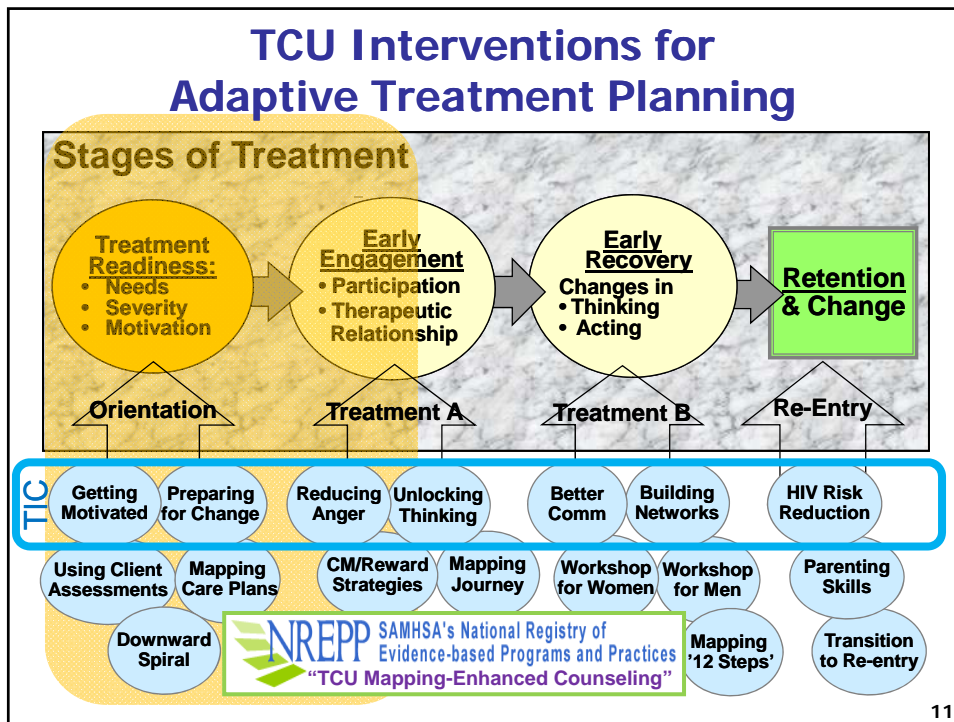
TCU Interventions for Adaptive Treatment Planning

Stages of Treatment

Treatment Readiness:
• Needs
• Severity
• Motivation

Early Engagement
• Participation
• Therapeutic Relationship

Early Recovery
Changes in
• Thinking
• Acting

Retention & Change

Orientation

Treatment A

Treatment B

Re-Entry

TIC

Getting Motivated

Preparing for Change

Reducing Anger

Unlocking Thinking

Better Comm

Building Networks

HIV Risk Reduction

Using Client Assessments

Mapping Care Plans

CM/Reward Strategies

Mapping Journey

Workshop for Women

Workshop for Men

Parenting Skills

Downward Spiral

NREPP SAMHSA's National Registry of Evidence-based Programs and Practices
"TCU Mapping-Enhanced Counseling"

Mapping '12 Steps'

Transition to Re-entry

11